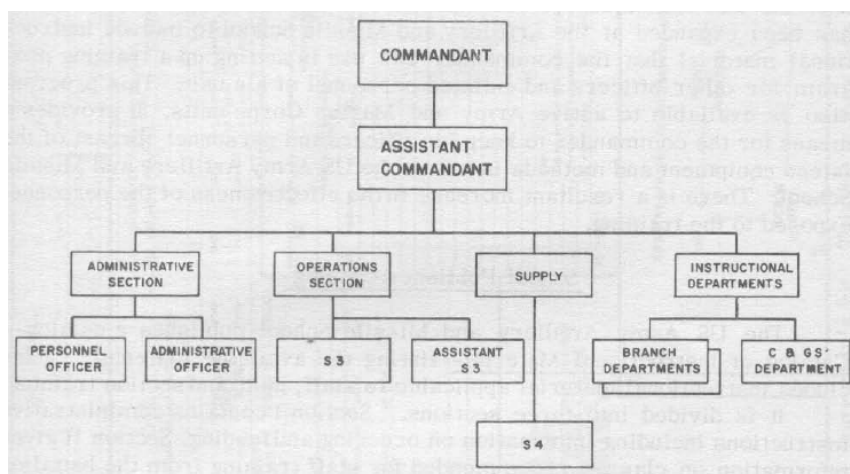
COMMANDANT

ASSISTANT COMMANDANT

ADMINISTRATIVE SECTION

OPERATIONS SECTION

SUPPLY

INSTRUCTIONAL DEPARTMENTS

PERSONNEL OFFICER

ADMINISTRATIVE OFFICER

S 3

ASSISTANT S 3

BRANCH DEPARTMENTS

C & GS' DEPARTMENT

S 4